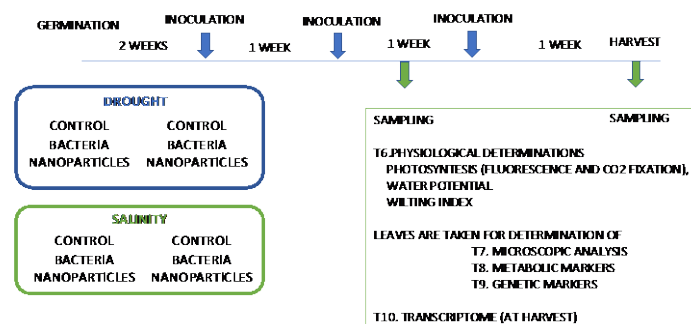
GERMINATION

INOCULATION

INOCULATION

INOCULATION

2 WEEKS

1 WEEK

1 WEEK

1 WEEK

HARVEST

DROUGHT

CONTROL
BACTERIA
NANOPARTICLES

CONTROL
BACTERIA
NANOPARTICLES

SALINITY

CONTROL
BACTERIA
NANOPARTICLES

CONTROL
BACTERIA
NANOPARTICLES

SAMPLING

SAMPLING

T6.PHYSIOLOGICAL DETERMINATIONS
PHOTOSYNTESIS (FLUORESCENCE AND CO2 FIXATION),
WATER POTENTIAL
WILTING INDEX

LEAVES ARE TAKEN FOR DETERMINATION OF
T7. MICROSCOPIC ANALYSIS
T8. METABOLIC MARKERS
T9. GENETIC MARKERS

T10. TRANSCRIPTOME (AT HARVEST)